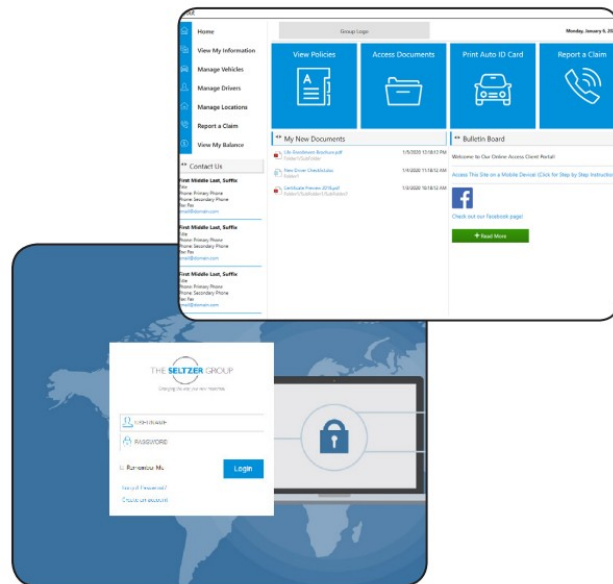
Group Logo

Monday, January 6, 20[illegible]

Home
View My Information
Manage Vehicles
Manage Drivers
Manage Locations
Report a Claim
View My Balance

Contact Us

First Middle Last, Suffix
Title
Phone: Primary Phone
Phone: Secondary Phone
Fax: Fax
email@domain.com

First Middle Last, Suffix
Title
Phone: Primary Phone
Phone: Secondary Phone
Fax: Fax
email@domain.com

First Middle Last, Suffix
Title
Phone: Primary Phone
Phone: Secondary Phone
Fax: Fax
email@domain.com

View Policies
Access Documents
Print Auto ID Card
Report a Claim

My New Documents

Life Enrollment Brochure.pdf 1/5/2020 12:18:03 PM
Folder\Subfolder
New Driver Checklist.doc 1/4/2020 11:18:52 AM
Folder1
Certificate Preview 2018.pdf 1/3/2020 10:18:52 AM
Folder1\Subfolder\Subfolder

Bulletin Board

Welcome to Our Online Access Client Portal!

Access This Site on a Mobile Device! (Click for Step by Step Instructio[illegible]

Check out our facebook page!

+ Read More

THE SELTZER GROUP
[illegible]

USERNAME
PASSWORD
Remember Me
Login
Forgot Password?
Create an account